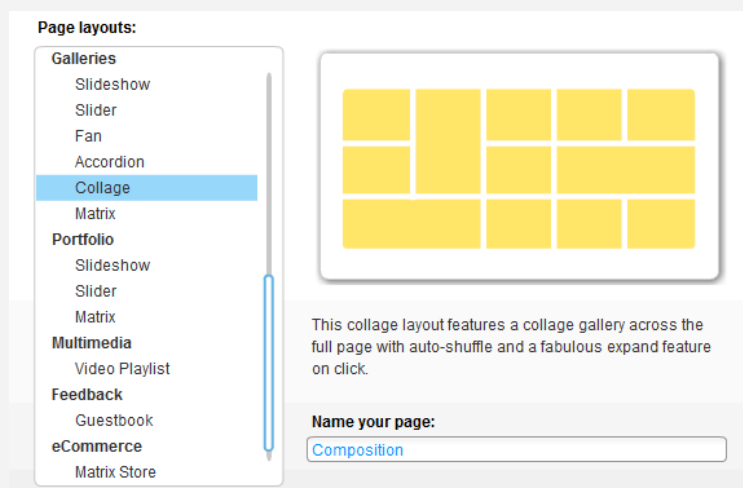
Page layouts:

Galleries
Slideshow
Slider
Fan
Accordion
Collage
Matrix
Portfolio
Slideshow
Slider
Matrix
Multimedia
Video Playlist
Feedback
Guestbook
eCommerce
Matrix Store

This collage layout features a collage gallery across the full page with auto-shuffle and a fabulous expand feature on click.

Name your page:

Composition